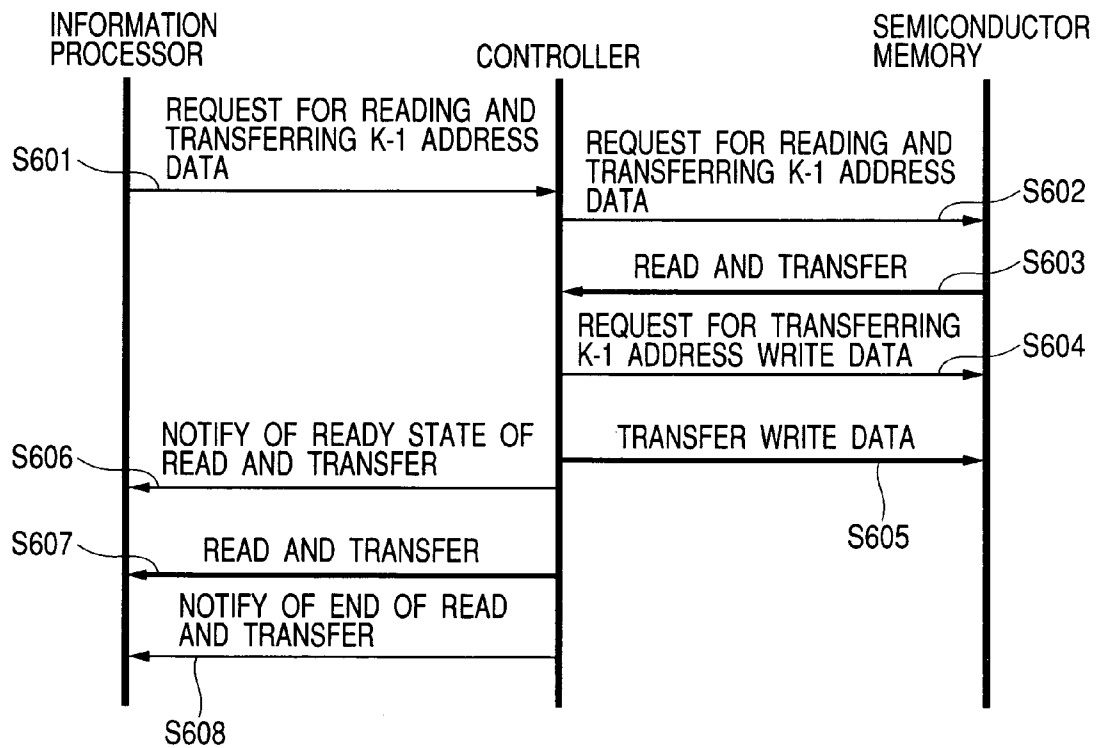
INFORMATION PROCESSOR

CONTROLLER

SEMICONDUCTOR MEMORY

REQUEST FOR READING AND TRANSFERRING K-1 ADDRESS DATA

S601

REQUEST FOR READING AND TRANSFERRING K-1 ADDRESS DATA

S602

READ AND TRANSFER

S603

REQUEST FOR TRANSFERRING K-1 ADDRESS WRITE DATA

S604

NOTIFY OF READY STATE OF READ AND TRANSFER

S606

TRANSFER WRITE DATA

S605

S607

READ AND TRANSFER

NOTIFY OF END OF READ AND TRANSFER

S608